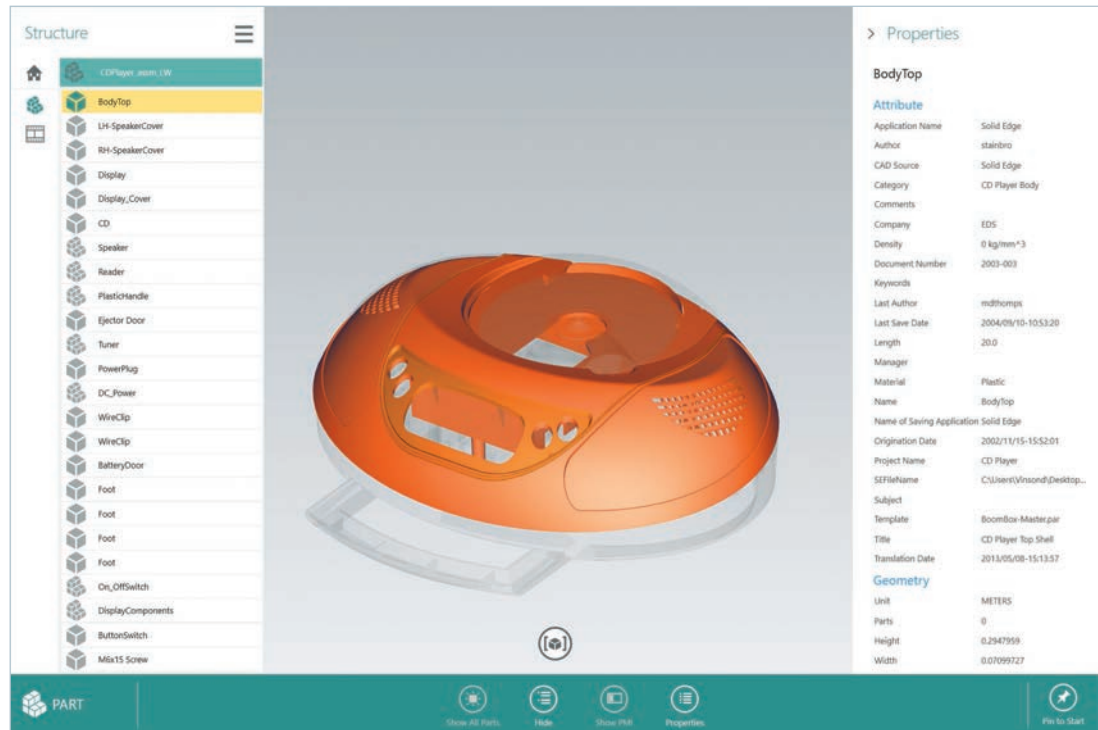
Structure

CDPlayer.asm_LW
BodyTop
LH-SpeakerCover
RH-SpeakerCover
Display
Display_Cover
CD
Speaker
Reader
PlasticHandle
Ejector Door
Tuner
PowerPlug
DC_Power
WireClip
WireClip
BatteryDoor
Foot
Foot
Foot
Foot
On_OffSwitch
DisplayComponents
ButtonSwitch
M6x15 Screw

> Properties

BodyTop

Attribute

| | |
|---|---|
| Application Name | Solid Edge |
| Author | stainbro |
| CAD Source | Solid Edge |
| Category | CD Player Body |
| Comments | |
| Company | EDS |
| Density | 0 kg/mm^3 |
| Document Number | 2003-003 |
| Keywords | |
| Last Author | mdthomps |
| Last Save Date | 2004/09/10-10:53:20 |
| Length | 20.0 |
| Manager | |
| Material | Plastic |
| Name | BodyTop |
| Name of Saving Application | Solid Edge |
| Origination Date | 2002/11/15-15:52:01 |
| Project Name | CD Player |
| SEFileName | C:\Users\Vinsond\Desktop... |
| Subject | |
| Template | BoomBox-Master.par |
| Title | CD Player Top Shell |
| Translation Date | 2013/05/08-15:13:57 |

Geometry

| | |
|---|---|
| Unit | METERS |
| Parts | 0 |
| Height | 0.2947959 |
| Width | 0.07099727 |

PART

Show All Parts
Hide
Show PMI
Properties
Pin to Start